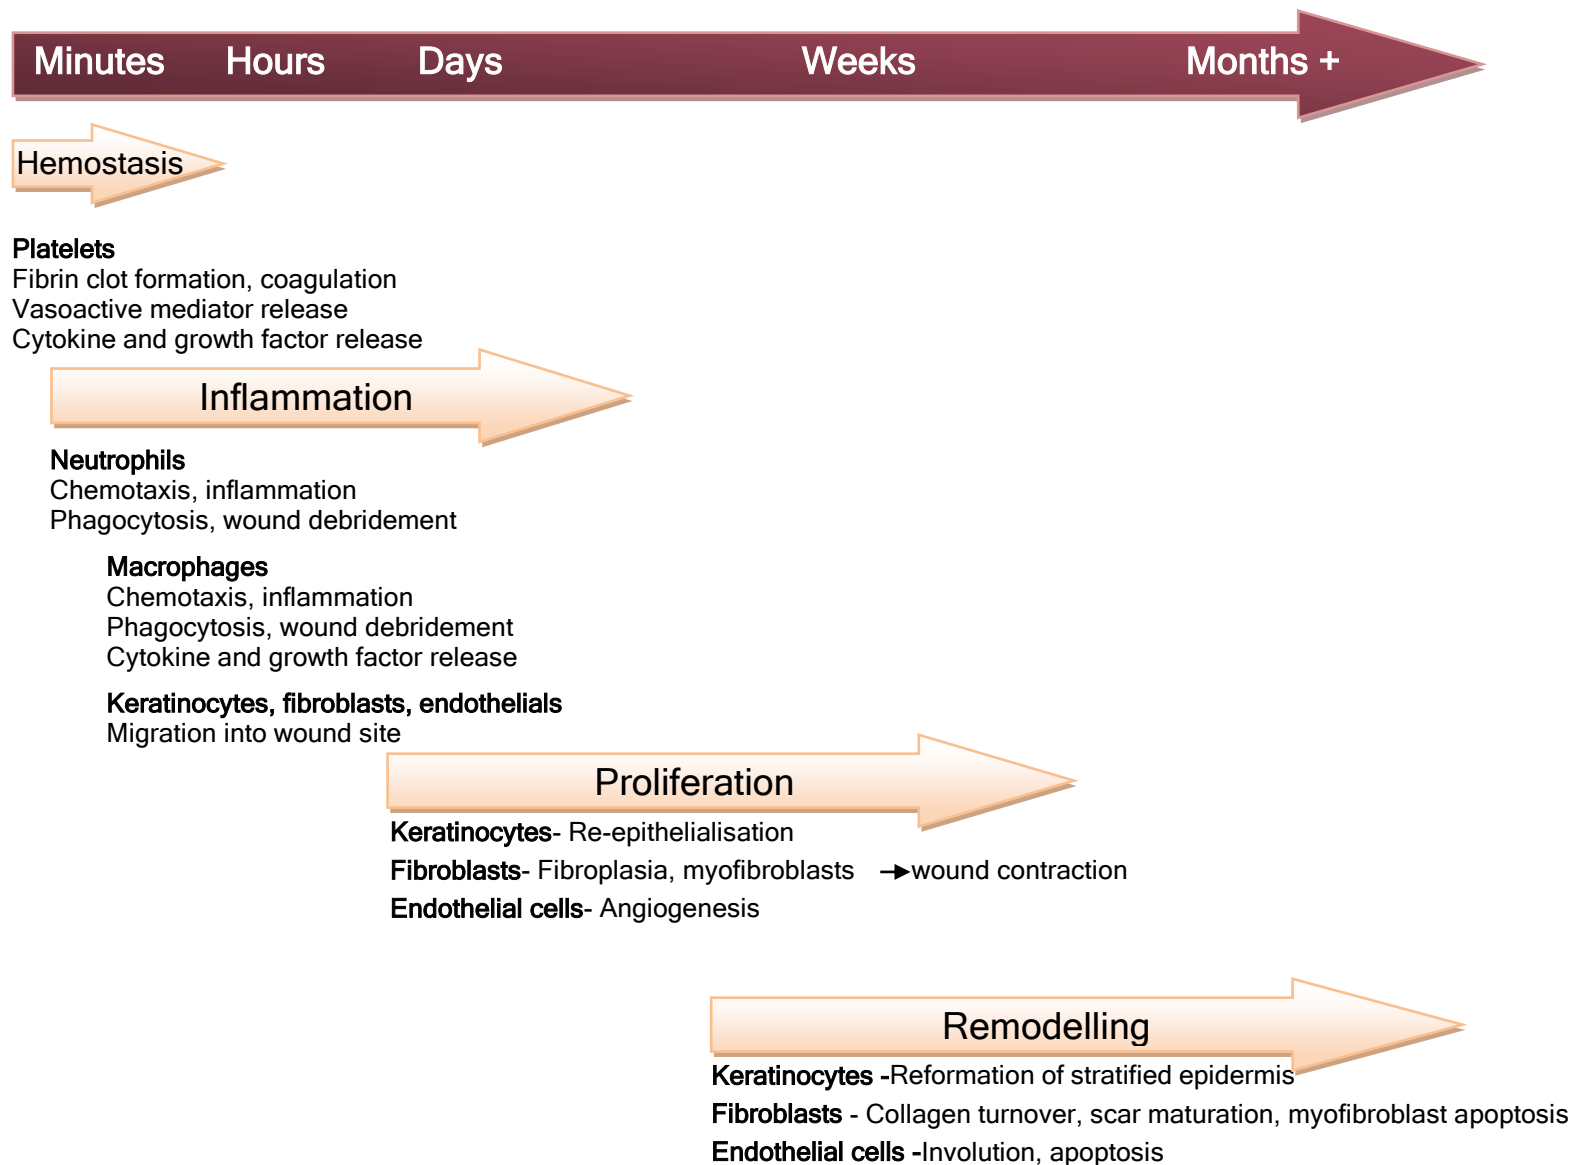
Minutes Hours Days Weeks Months +

Hemostasis

**Platelets**
Fibrin clot formation, coagulation
Vasoactive mediator release
Cytokine and growth factor release

Inflammation

**Neutrophils**
Chemotaxis, inflammation
Phagocytosis, wound debridement

**Macrophages**
Chemotaxis, inflammation
Phagocytosis, wound debridement
Cytokine and growth factor release

**Keratinocytes, fibroblasts, endothelials**
Migration into wound site

Proliferation

**Keratinocytes**- Re-epithelialisation
**Fibroblasts**- Fibroplasia, myofibroblasts → wound contraction
**Endothelial cells**- Angiogenesis

Remodelling

**Keratinocytes** -Reformation of stratified epidermis
**Fibroblasts** - Collagen turnover, scar maturation, myofibroblast apoptosis
**Endothelial cells** -Involution, apoptosis